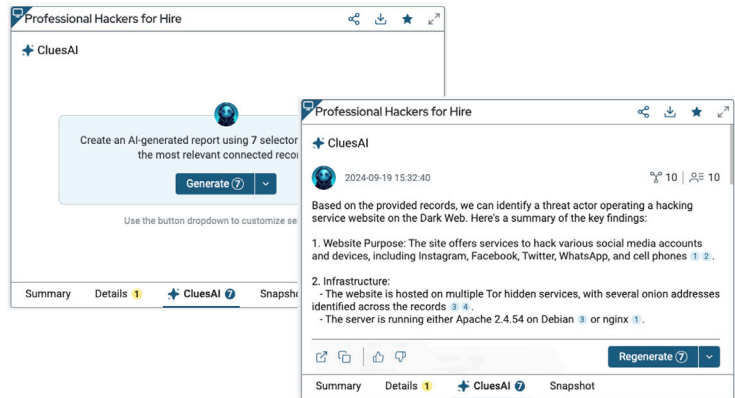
Professional Hackers for Hire

CluesAI

Create an AI-generated report using 7 selector the most relevant connected reco

Generate 7

Use the button dropdown to customize se

Summary Details 1 CluesAI 7 Snapsho

Professional Hackers for Hire

CluesAI

2024-09-19 15:32:40

10 | 10

Based on the provided records, we can identify a threat actor operating a hacking service website on the Dark Web. Here's a summary of the key findings:

1. Website Purpose: The site offers services to hack various social media accounts and devices, including Instagram, Facebook, Twitter, WhatsApp, and cell phones 1 2.

2. Infrastructure:
- The website is hosted on multiple Tor hidden services, with several onion addresses identified across the records 3 4.
- The server is running either Apache 2.4.54 on Debian 3 or nginx 1.

Regenerate 7

Summary Details 1 CluesAI 7 Snapshot